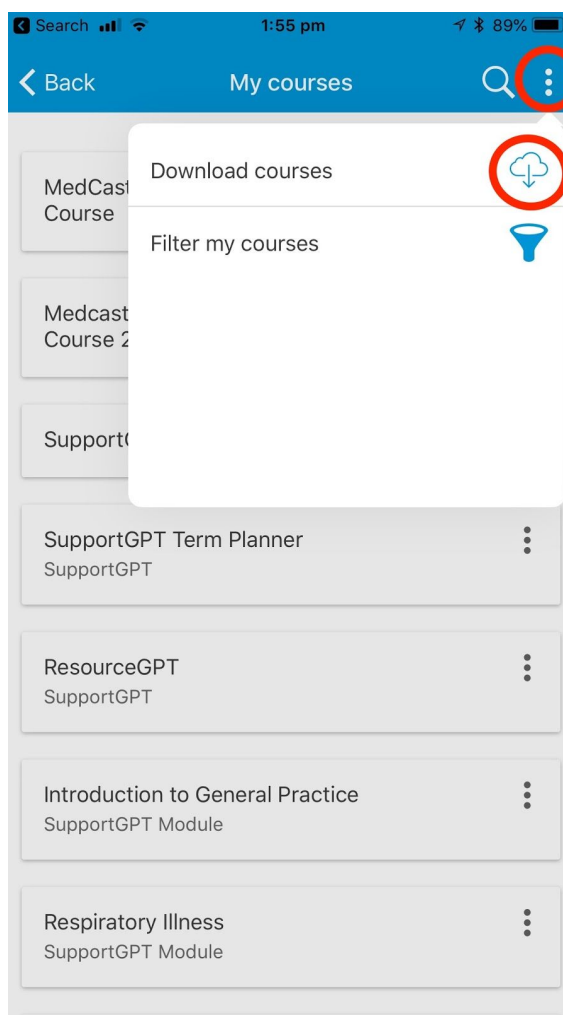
Search 1:55 pm 89%

Back My courses

Download courses

Filter my courses

MedCast Course

Medcast Course 2

Support

SupportGPT Term Planner
SupportGPT

ResourceGPT
SupportGPT

Introduction to General Practice
SupportGPT Module

Respiratory Illness
SupportGPT Module